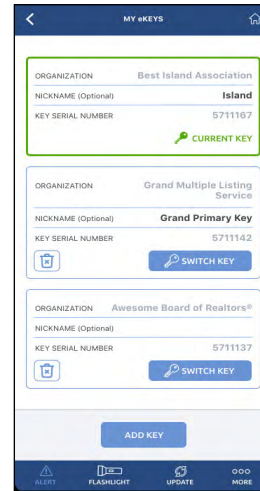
MY eKEYS

ORGANIZATION Best Island Association
NICKNAME (Optional) Island
KEY SERIAL NUMBER 5711167
CURRENT KEY

ORGANIZATION Grand Multiple Listing Service
NICKNAME (Optional) Grand Primary Key
KEY SERIAL NUMBER 5711142
SWITCH KEY

ORGANIZATION Awesome Board of Realtors®
NICKNAME (Optional)
KEY SERIAL NUMBER 5711137
SWITCH KEY

ADD KEY

ALERT FLASHLIGHT UPDATE MORE